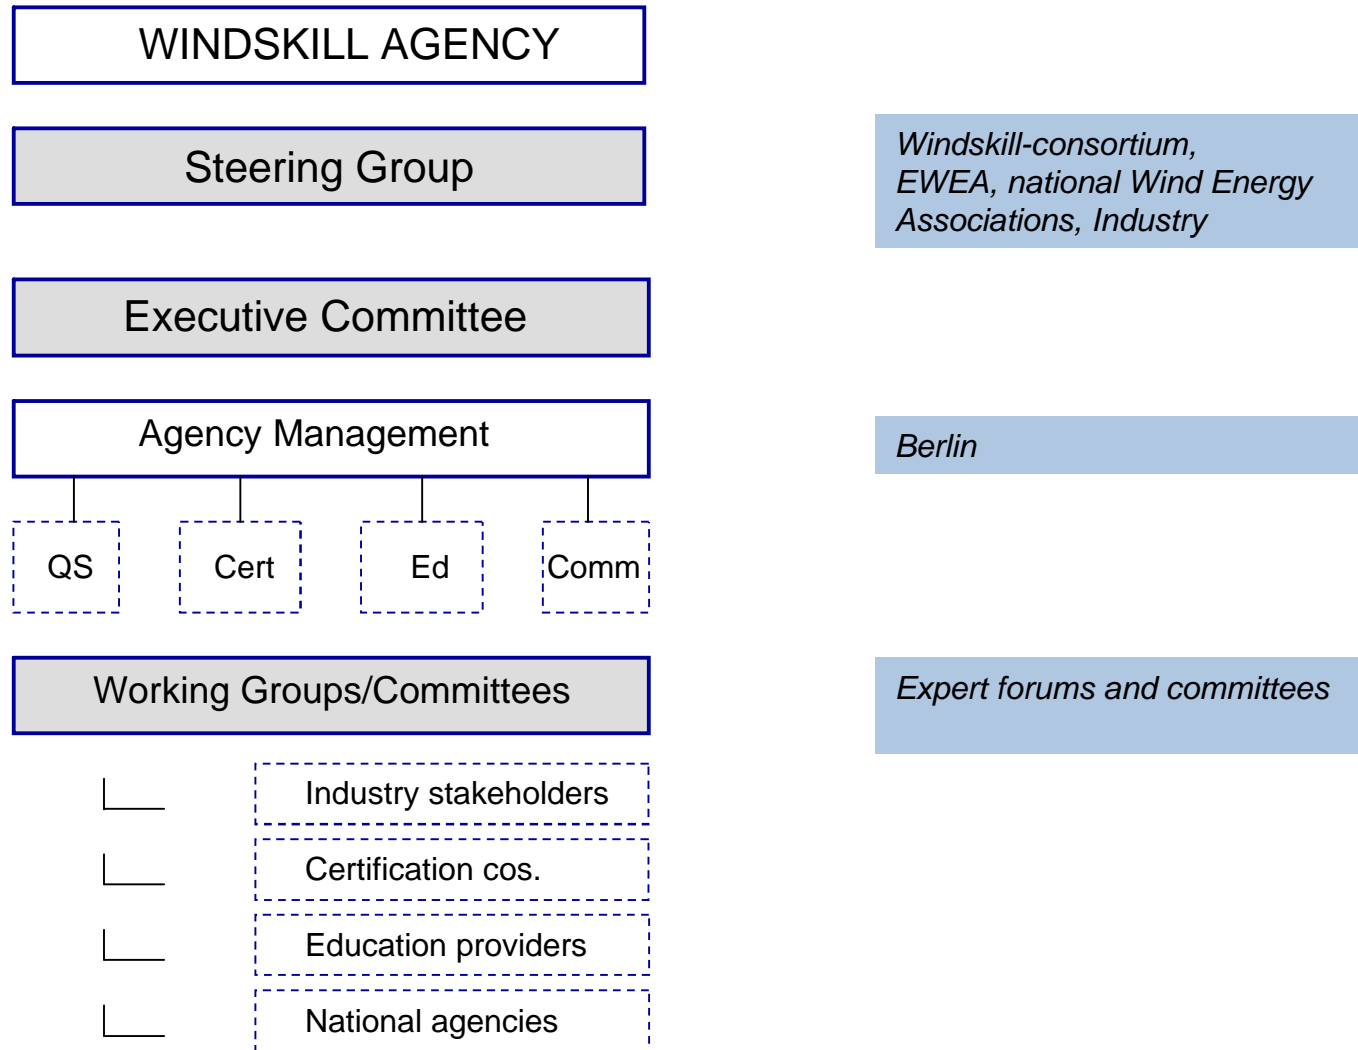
WINDSKILL AGENCY

Steering Group

Windskill-consortium, EWEA, national Wind Energy Associations, Industry

Executive Committee

Agency Management

Berlin

QS

Cert

Ed

Comm

Working Groups/Committees

Expert forums and committees

Industry stakeholders

Certification cos.

Education providers

National agencies